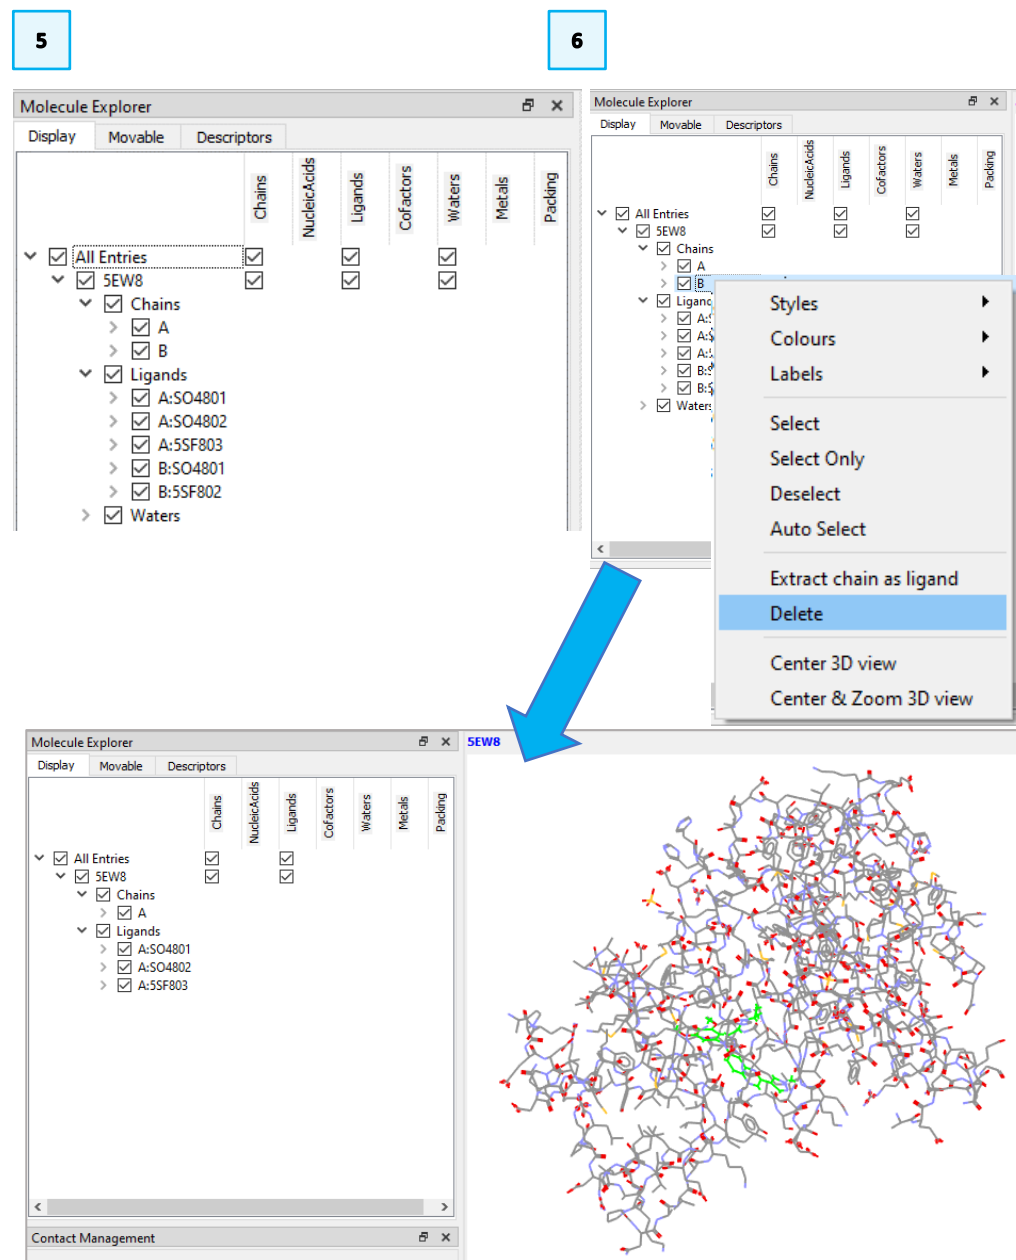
5

Molecule Explorer

Display | Movable | Descriptors

Chains | NucleicAcids | Ligands | Cofactors | Waters | Metals | Packing

All Entries
5EW8
Chains
A
B
Ligands
A:SO4801
A:SO4802
A:5SF803
B:SO4801
B:5SF802
Waters

6

Molecule Explorer

Display | Movable | Descriptors

Chains | NucleicAcids | Ligands | Cofactors | Waters | Metals | Packing

All Entries
5EW8
Chains
A
B
Ligand
A:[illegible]
A:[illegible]
A:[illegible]
B:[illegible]
B:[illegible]
Waters

Styles
Colours
Labels
Select
Select Only
Deselect
Auto Select
Extract chain as ligand
Delete
Center 3D view
Center & Zoom 3D view

Molecule Explorer

Display | Movable | Descriptors

Chains | NucleicAcids | Ligands | Cofactors | Waters | Metals | Packing

All Entries
5EW8
Chains
A
Ligands
A:SO4801
A:SO4802
A:5SF803

Contact Management

5EW8